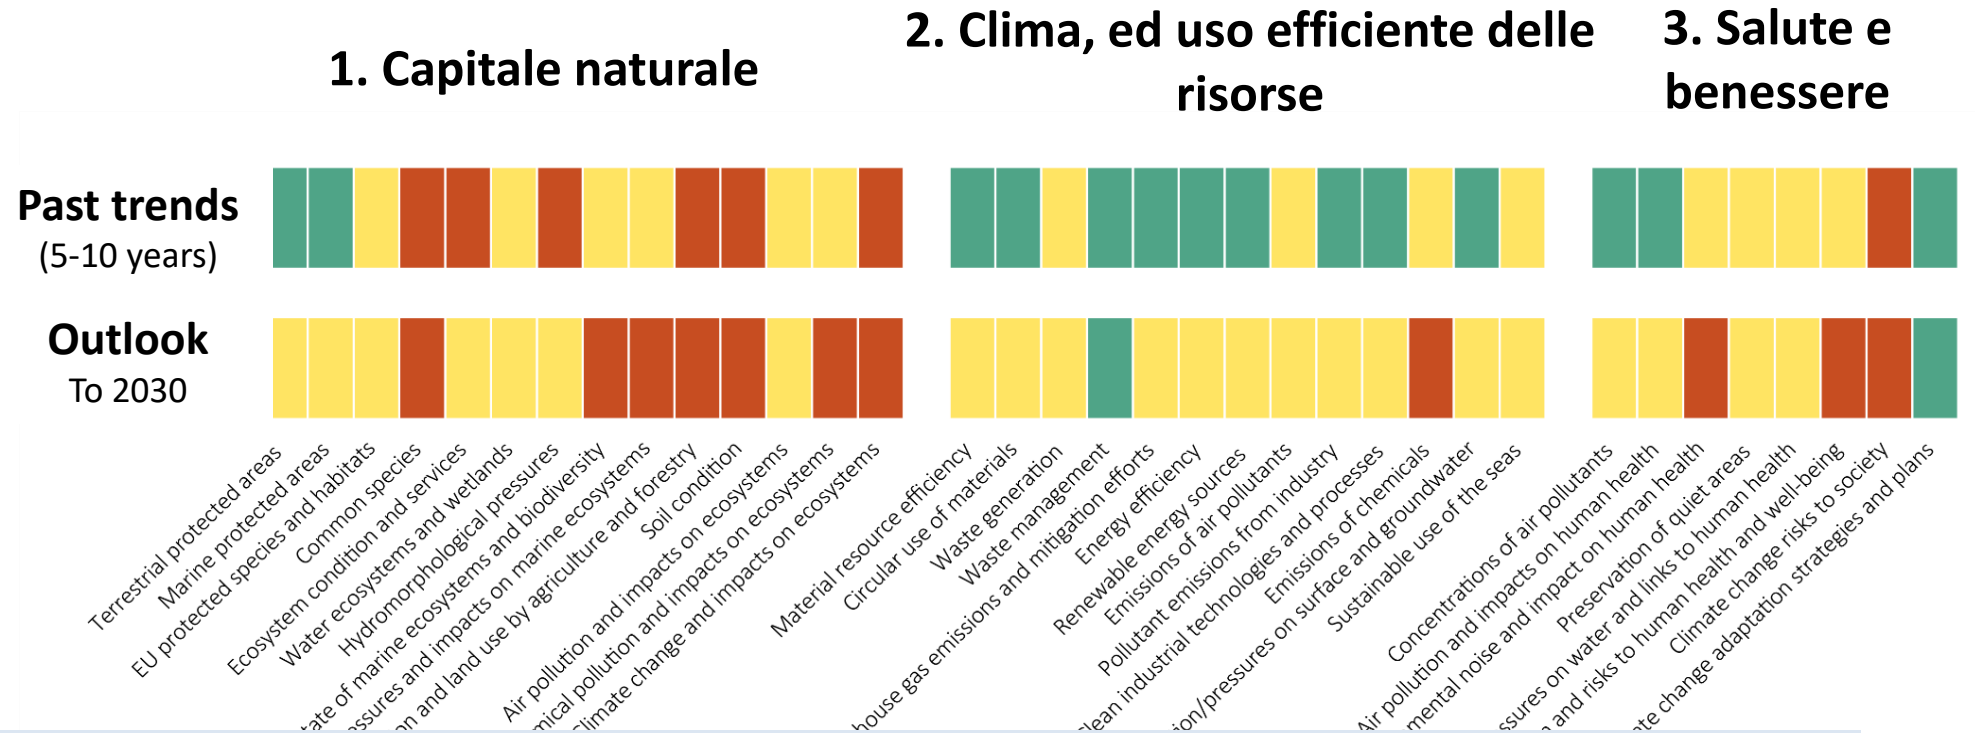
1. Capitale naturale

2. Clima, ed uso efficiente delle risorse

3. Salute e benessere

Past trends
(5-10 years)

Outlook
To 2030

Terrestrial protected areas
Marine protected areas
EU protected species and habitats
Common species
Ecosystem condition and services
Water ecosystems and wetlands
Hydromorphological pressures
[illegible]tate of marine ecosystems and biodiversity
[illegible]ssures and impacts on marine ecosystems
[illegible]n and land use by agriculture and forestry
Soil condition
Air pollution and impacts on ecosystems
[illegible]mical pollution and impacts on ecosystems
Climate change and impacts on ecosystems

Material resource efficiency
Circular use of materials
Waste generation
Waste management
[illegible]house gas emissions and mitigation efforts
Energy efficiency
Renewable energy sources
Emissions of air pollutants
Pollutant emissions from industry
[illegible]lean industrial technologies and processes
Emissions of chemicals
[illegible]ion/pressures on surface and groundwater
Sustainable use of the seas

Concentrations of air pollutants
Air pollution and impacts on human health
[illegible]mental noise and impact on human health
Preservation of quiet areas
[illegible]ssures on water and links to human health
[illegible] and risks to human health and well-being
Climate change risks to society
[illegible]ate change adaptation strategies and plans